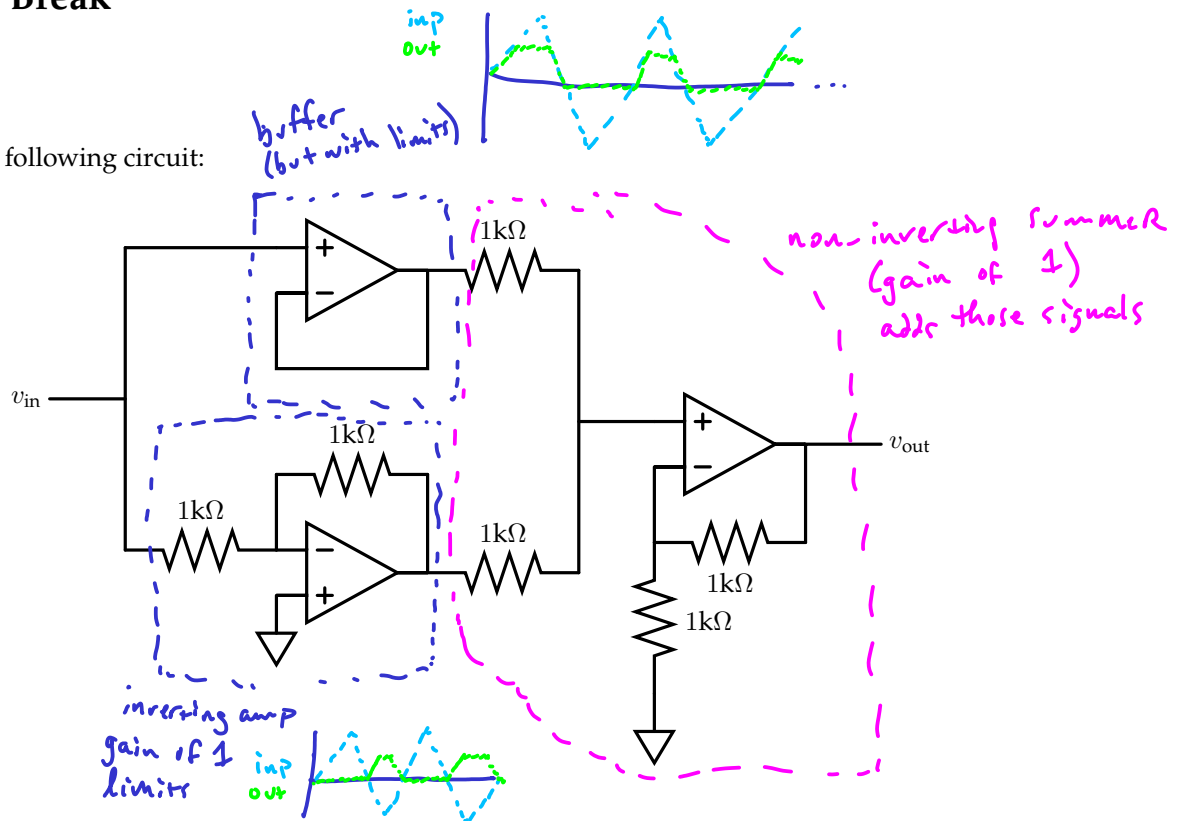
Break

inp
out

buffer
(but with limits)

following circuit:

1kΩ

non-inverting summer
(gain of 1)
adds those signals

$v_{\text{in}}$

1kΩ

$v_{\text{out}}$

1kΩ

1kΩ

1kΩ

1kΩ

inverting amp
gain of 1
limits

inp
out